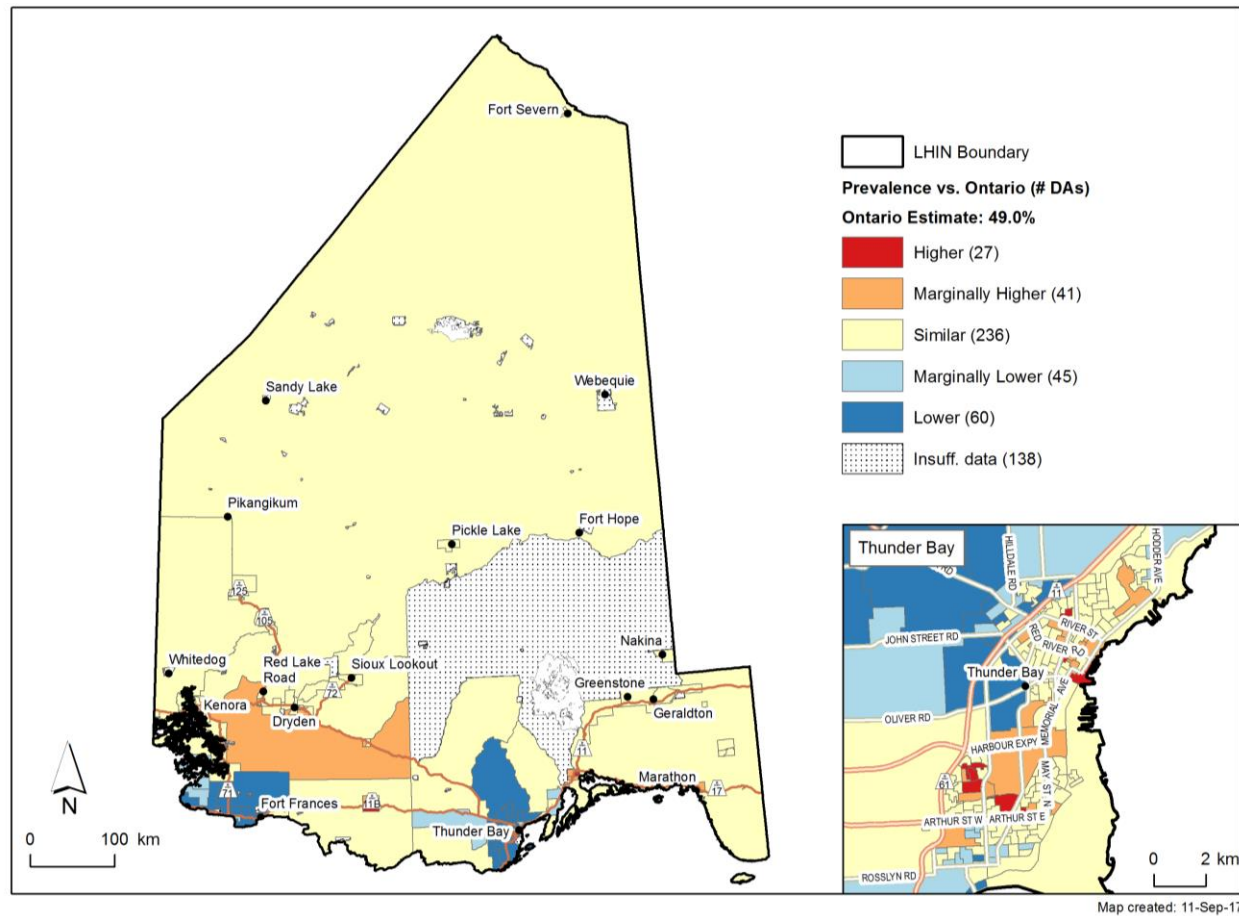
Fort Severn

LHIN Boundary

Prevalence vs. Ontario (# DAs)

Ontario Estimate: 49.0%

Higher (27)

Marginally Higher (41)

Similar (236)

Marginally Lower (45)

Lower (60)

Insuff. data (138)

Sandy Lake

Webequie

Pikangikum

Pickle Lake

Fort Hope

125

105

Nakina

Whitedog

Red Lake Road

Sioux Lookout

72

Greenstone

Geraldton

Kenora

Dryden

11

Marathon

17

71

Fort Frances

11B

Thunder Bay

N

0 100 km

Thunder Bay

HILLDALE RD

HODDER AVE

11

RIVER ST

JOHN STREET RD

RED RIVER RD

Thunder Bay

MEMORIAL AVE

OLIVER RD

HARBOUR EXPY

61

MAY ST N

ARTHUR ST W

ARTHUR ST E

ROSSLYN RD

0 2 km

Map created: 11-Sep-17